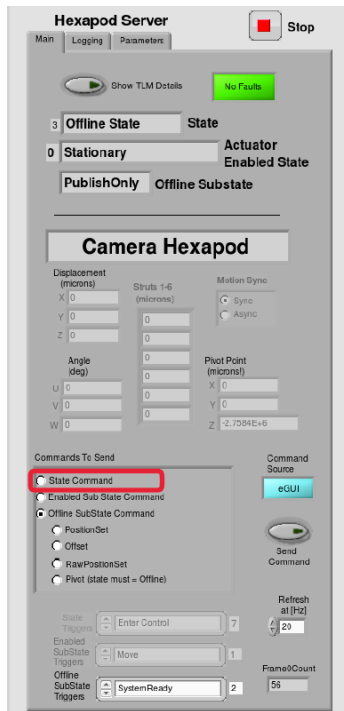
Hexapod Server
Stop
Main Logging Parameters

Show TLM Details
No Faults

3 Offline State
State
0 Stationary
Actuator Enabled State
PublishOnly
Offline Substate

Camera Hexapod

Displacement (microns)
X 0
Y 0
Z 0

Struts 1-6 (microns)
0
0
0
0
0
0

Motion Sync
Sync
Async

Angle (deg)
U 0
V 0
W 0

Pivot Point (microns!)
X 0
Y 0
Z -2.7584E+6

Commands To Send
State Command
Enabled Sub State Command
Offline SubState Command
PositionSet
Offset
RawPositionSet
Pivot (state must = Offline)

Command Source
eGUI

Send Command

Refresh at [Hz]
20

State Triggers
Enter Control
7
Enabled SubState Triggers
Move
1
Offline SubState Triggers
SystemReady
2

Frame0Count
56